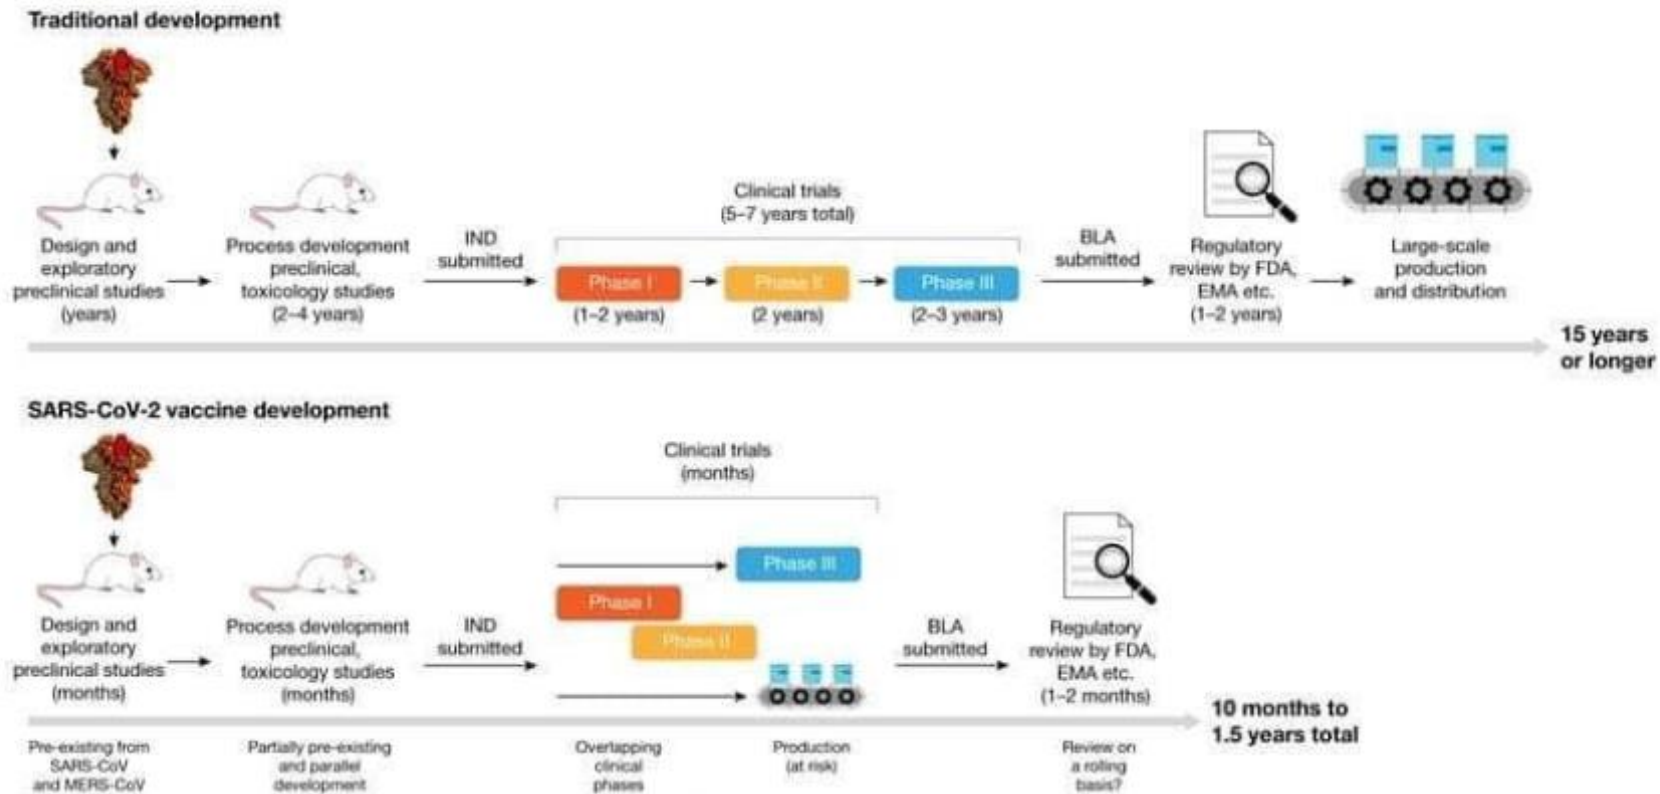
Traditional development

Design and exploratory preclinical studies (years)

Process development preclinical, toxicology studies (2–4 years)

IND submitted

Clinical trials (5–7 years total)

Phase I (1–2 years)

Phase II (2 years)

Phase III (2–3 years)

BLA submitted

Regulatory review by FDA, EMA etc. (1–2 years)

Large-scale production and distribution

15 years or longer

SARS-CoV-2 vaccine development

Design and exploratory preclinical studies (months)

Process development preclinical, toxicology studies (months)

IND submitted

Clinical trials (months)

Phase III

Phase I

Phase II

BLA submitted

Regulatory review by FDA, EMA etc. (1–2 months)

10 months to 1.5 years total

Pre-existing from SARS-CoV and MERS-CoV

Partially pre-existing and parallel development

Overlapping clinical phases

Production (at risk)

Review on a rolling basis?